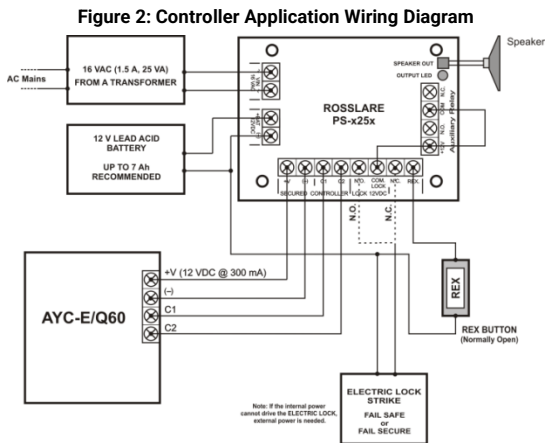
Figure 2: Controller Application Wiring Diagram

Speaker

AC Mains

16 VAC (1.5 A, 25 VA) FROM A TRANSFORMER

ROSSLARE PS-x25x

SPEAKER OUT

OUTPUT LED

12 V LEAD ACID BATTERY

UP TO 7 Ah RECOMMENDED

Auxiliary Relay

N.C.

COM

N.O.

+12V

SECURED

CONTROLLER

LOCK

12VDC

+V

(–)

C1

C2

N/O

COM. LOCK

N/C

REX

N.O.

N.C.

REX

REX BUTTON (Normally Open)

AYC-E/Q60

+V (12 VDC @ 300 mA)

(–)

C1

C2

Note: If the internal power cannot drive the ELECTRIC LOCK, external power is needed.

ELECTRIC LOCK STRIKE

FAIL SAFE or FAIL SECURE